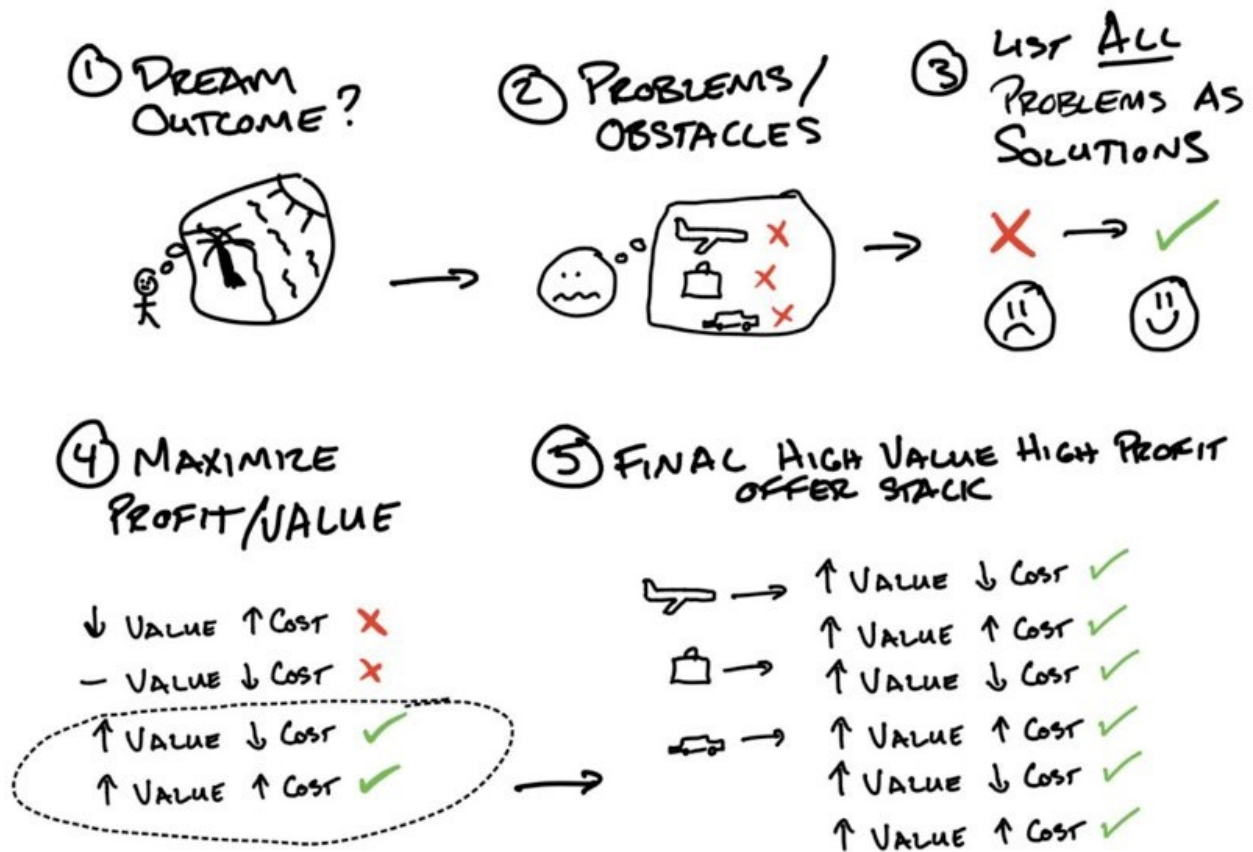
① DREAM OUTCOME?

② PROBLEMS/ OBSTACLES

③ LIST ALL PROBLEMS AS SOLUTIONS

④ MAXIMIZE PROFIT/VALUE

↓ VALUE ↑ COST ✗
— VALUE ↓ COST ✗
↑ VALUE ↓ COST ✓
↑ VALUE ↑ COST ✓

⑤ FINAL HIGH VALUE HIGH PROFIT OFFER STACK

→ ↑ VALUE ↓ COST ✓
↑ VALUE ↑ COST ✓
→ ↑ VALUE ↓ COST ✓
→ ↑ VALUE ↑ COST ✓
↑ VALUE ↓ COST ✓
↑ VALUE ↑ COST ✓